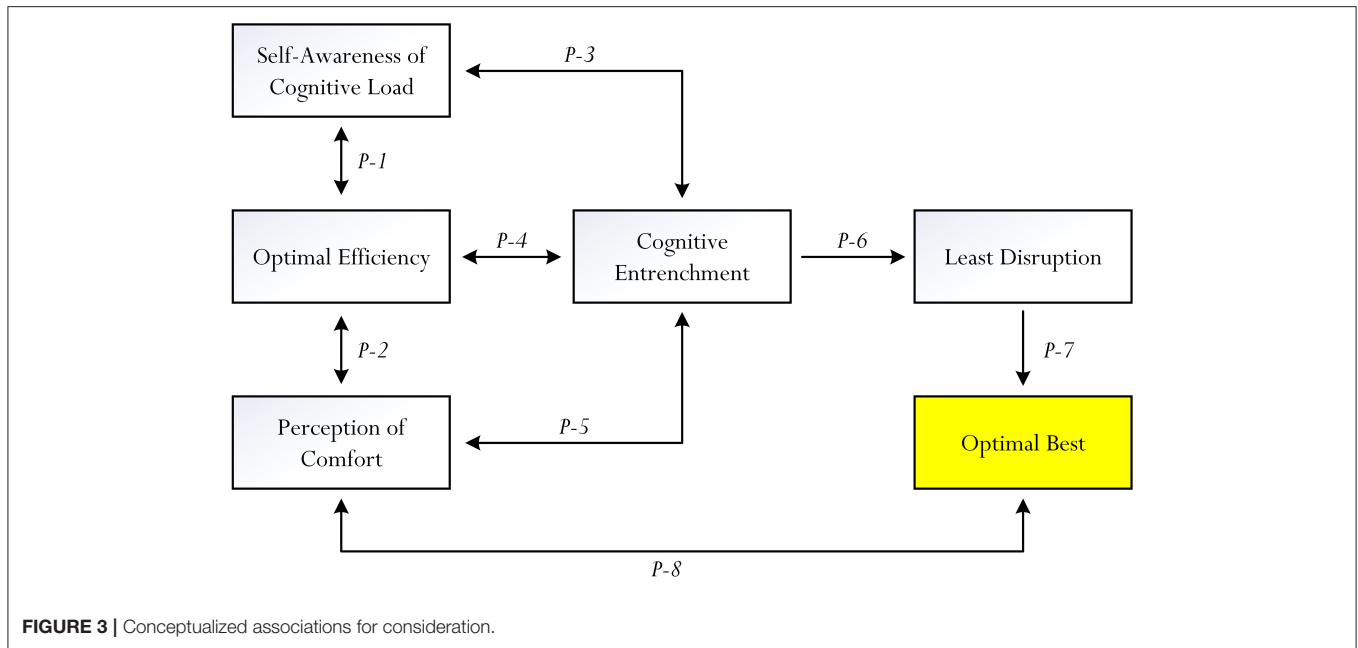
Self-Awareness of Cognitive Load

P-3

P-1

Optimal Efficiency

P-4

Cognitive Entrenchment

P-6

Least Disruption

P-2

P-7

Perception of Comfort

P-5

Optimal Best

P-8

FIGURE 3 | Conceptualized associations for consideration.